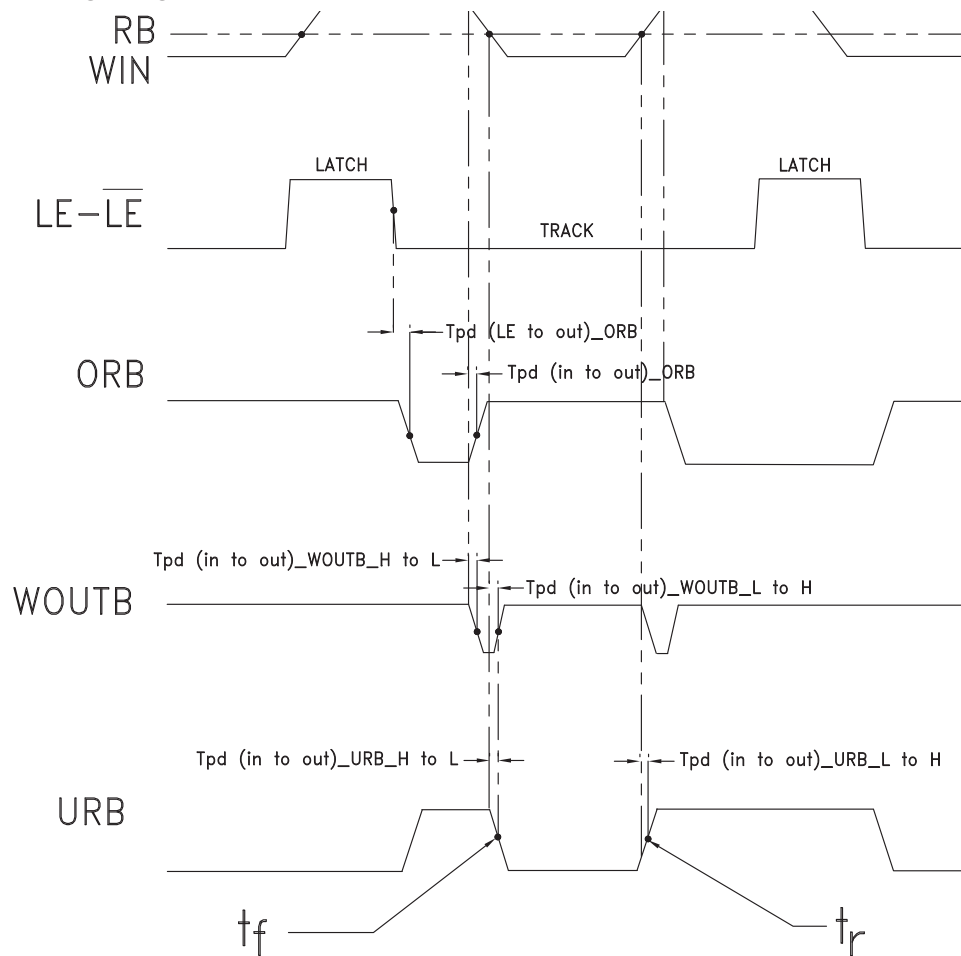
RB
WIN

LATCH

$LE-\overline{LE}$

TRACK

LATCH

Tpd (LE to out)_ORB

ORB

Tpd (in to out)_ORB

Tpd (in to out)_WOUTB_H to L

WOUTB

Tpd (in to out)_WOUTB_L to H

Tpd (in to out)_URB_H to L

Tpd (in to out)_URB_L to H

URB

$t_f$

$t_r$